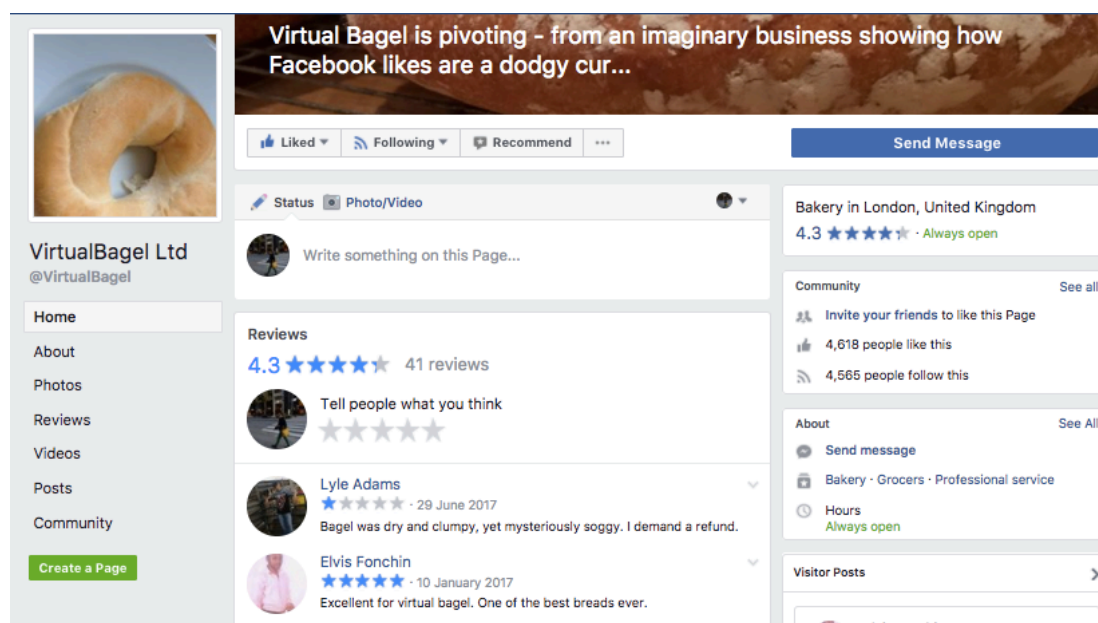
Virtual Bagel is pivoting - from an imaginary business showing how Facebook likes are a dodgy cur...

Liked ▾
Following ▾
Recommend
···
Send Message

VirtualBagel Ltd
@VirtualBagel

Home
About
Photos
Reviews
Videos
Posts
Community

Create a Page

Status
Photo/Video

Write something on this Page...

Reviews
4.3 ★★★★★ 41 reviews

Tell people what you think

Lyle Adams
★★★★★ · 29 June 2017
Bagel was dry and clumpy, yet mysteriously soggy. I demand a refund.

Elvis Fonchin
★★★★★ · 10 January 2017
Excellent for virtual bagel. One of the best breads ever.

Bakery in London, United Kingdom
4.3 ★★★★★ · Always open

Community
See all
Invite your friends to like this Page
4,618 people like this
4,565 people follow this

About
See All
Send message
Bakery · Grocers · Professional service
Hours
Always open

Visitor Posts